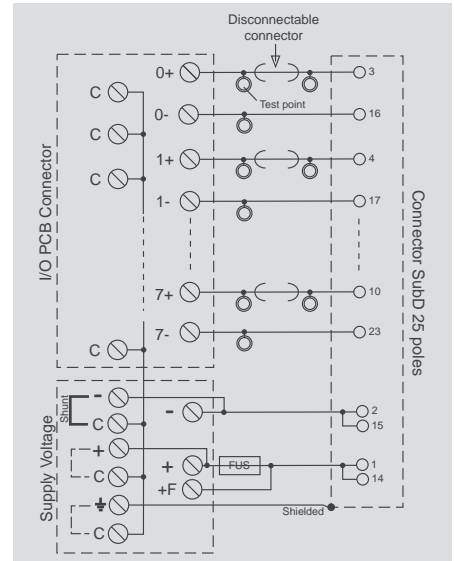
Disconnectable connector

Test point

I/O PCB Connector

C
C
C
C

0+
0-
1+
1-
7+
7-

3
16
4
17
10
23

Connector SubD 25 poles

Supply Voltage

Shunt

-
C
+
C
$\frac{1}{=}$
C

-
+
+F

FUS

2
15
1
14

Shielded